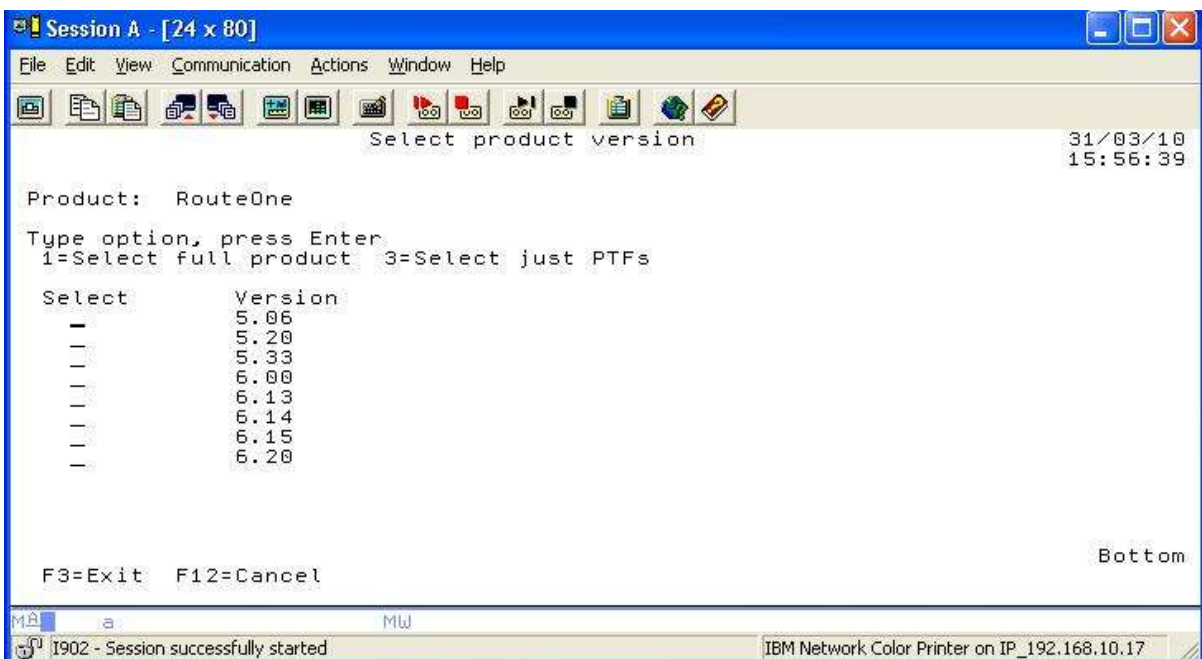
Session A - [24 x 80]

File Edit View Communication Actions Window Help

Select product version

31/03/10
15:56:39

Product: RouteOne

Type option, press Enter
1=Select full product 3=Select just PTFs

| Select | Version |
|---|---|
| _ | 5.06 |
| _ | 5.20 |
| _ | 5.33 |
| _ | 6.00 |
| _ | 6.13 |
| _ | 6.14 |
| _ | 6.15 |
| _ | 6.20 |

Bottom

F3=Exit F12=Cancel

MA a MW

I902 - Session successfully started

IBM Network Color Printer on IP_192.168.10.17